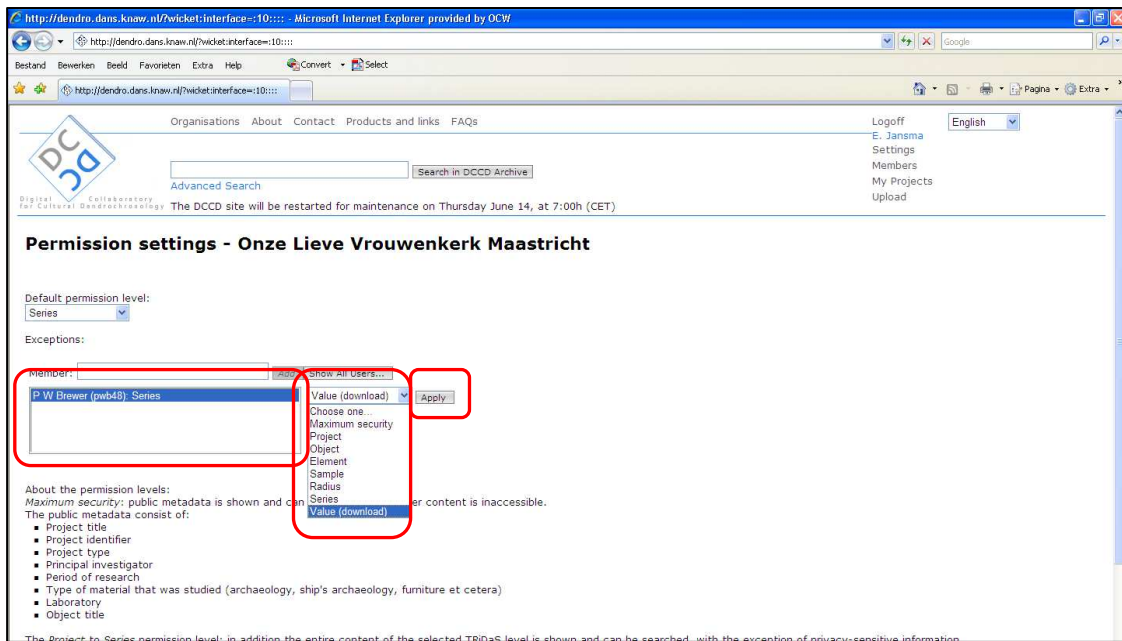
http://dendro.dans.knaw.nl/?wicket:interface=:10:::: - Microsoft Internet Explorer provided by OCW

http://dendro.dans.knaw.nl/?wicket:interface=:10::::

Google

Bestand Bewerken Beeld Favorieten Extra Help

Convert Select

http://dendro.dans.knaw.nl/?wicket:interface=:10::::

Pagina Extra

Digital Collaboratory for Cultural Dendrochronology

Organisations About Contact Products and links FAQs

Search in DCCD Archive

Advanced Search

The DCCD site will be restarted for maintenance on Thursday June 14, at 7:00h (CET)

Logoff
E. Jansma
Settings
Members
My Projects
Upload

English

Permission settings - Onze Lieve Vrouwenkerk Maastricht

Default permission level:
Series

Exceptions:

Member: Add Show All Users...

P W Brewer (pwb48): Series

Value (download)

Apply

Choose one...
Maximum security
Project
Object
Element
Sample
Radius
Series
Value (download)

About the permission levels:
Maximum security: public metadata is shown and can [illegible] content is inaccessible.
The public metadata consist of:
- Project title
- Project identifier
- Project type
- Principal investigator
- Period of research
- Type of material that was studied (archaeology, ship's archaeology, furniture et cetera)
- Laboratory
- Object title

The Project to Series permission level: in addition the entire content of the selected TRiDaS level is shown and can be searched, with the exception of privacy-sensitive information.